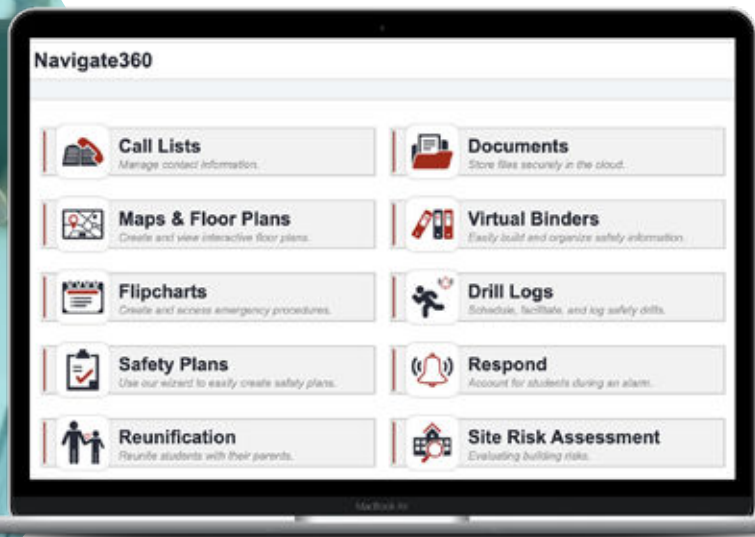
Navigate360

Call Lists
Manage contact information.

Documents
Store files securely in the cloud.

Maps & Floor Plans
Create and view interactive floor plans.

Virtual Binders
Easily build and organize safety information.

Flipcharts
Create and access emergency procedures.

Drill Logs
Schedule, facilitate, and log safety drills.

Safety Plans
Use our wizard to easily create safety plans.

Respond
Account for students during an alarm.

Reunification
Reunite students with their parents.

Site Risk Assessment
Evaluating building risks.

MacBook Air